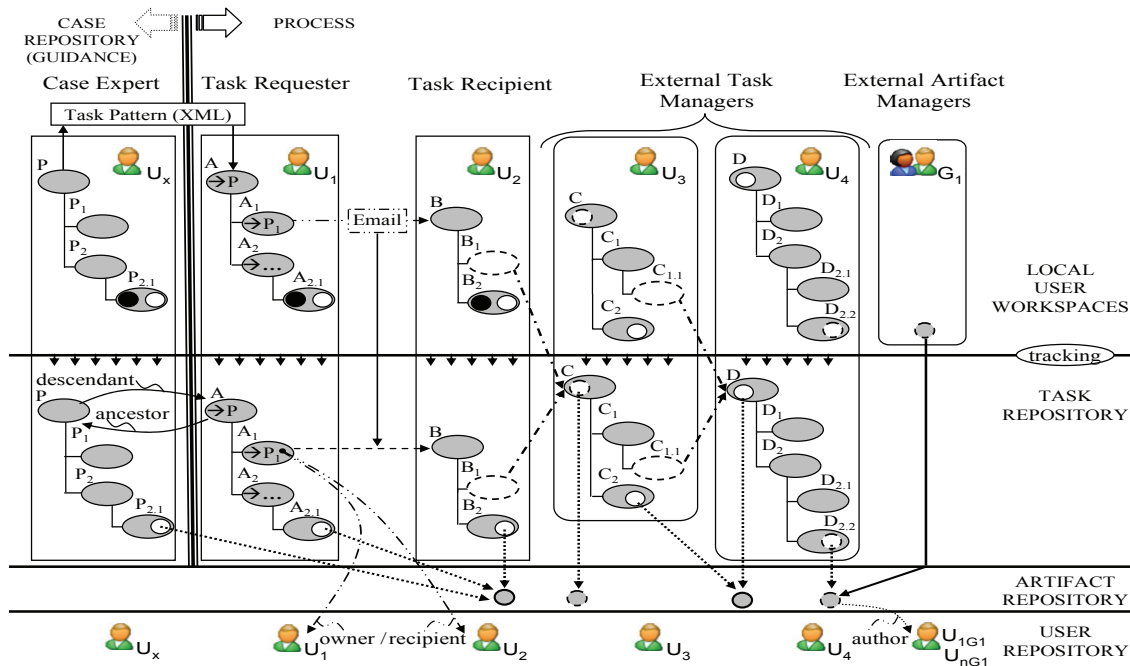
CASE REPOSITORY (GUIDANCE)

PROCESS

Case Expert

Task Requester

Task Recipient

External Task Managers

External Artifact Managers

Task Pattern (XML)

$U_x$

$U_1$

$U_2$

$U_3$

$U_4$

$G_1$

P

$P_1$

$P_2$

$P_{2.1}$

A

→P

$A_1$

→$P_1$

$A_2$

→...

$A_{2.1}$

Email

B

$B_1$

$B_2$

C

$C_1$

$C_{1.1}$

$C_2$

D

$D_1$

$D_2$

$D_{2.1}$

$D_{2.2}$

LOCAL USER WORKSPACES

tracking

descendant

ancestor

P

$P_1$

$P_2$

$P_{2.1}$

A

→P

$A_1$

→$P_1$

$A_2$

→...

$A_{2.1}$

B

$B_1$

$B_2$

C

$C_1$

$C_{1.1}$

$C_2$

D

$D_1$

$D_2$

$D_{2.1}$

$D_{2.2}$

TASK REPOSITORY

ARTIFACT REPOSITORY

$U_x$

$U_1$

owner / recipient

$U_2$

$U_3$

$U_4$

author

$U_{1G1}$

$U_{nG1}$

USER REPOSITORY